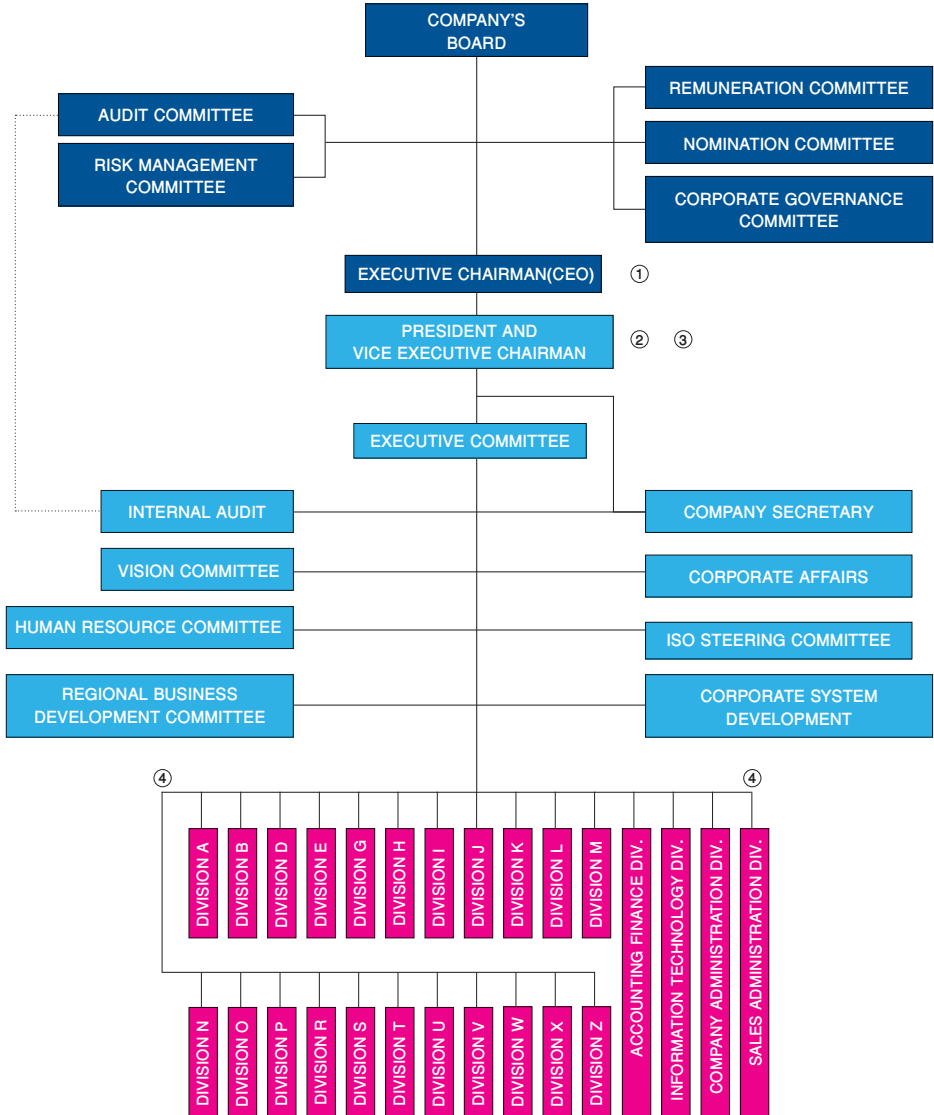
COMPANY'S BOARD

AUDIT COMMITTEE

RISK MANAGEMENT COMMITTEE

REMUNERATION COMMITTEE

NOMINATION COMMITTEE

CORPORATE GOVERNANCE COMMITTEE

EXECUTIVE CHAIRMAN(CEO) ①

PRESIDENT AND VICE EXECUTIVE CHAIRMAN ② ③

EXECUTIVE COMMITTEE

INTERNAL AUDIT

COMPANY SECRETARY

VISION COMMITTEE

CORPORATE AFFAIRS

HUMAN RESOURCE COMMITTEE

ISO STEERING COMMITTEE

REGIONAL BUSINESS DEVELOPMENT COMMITTEE

CORPORATE SYSTEM DEVELOPMENT

④ ④

DIVISION A
DIVISION B
DIVISION D
DIVISION E
DIVISION G
DIVISION H
DIVISION I
DIVISION J
DIVISION K
DIVISION L
DIVISION M
ACCOUNTING FINANCE DIV.
INFORMATION TECHNOLOGY DIV.
COMPANY ADMINISTRATION DIV.
SALES ADMINISTRATION DIV.

DIVISION N
DIVISION O
DIVISION P
DIVISION R
DIVISION S
DIVISION T
DIVISION U
DIVISION V
DIVISION W
DIVISION X
DIVISION Z